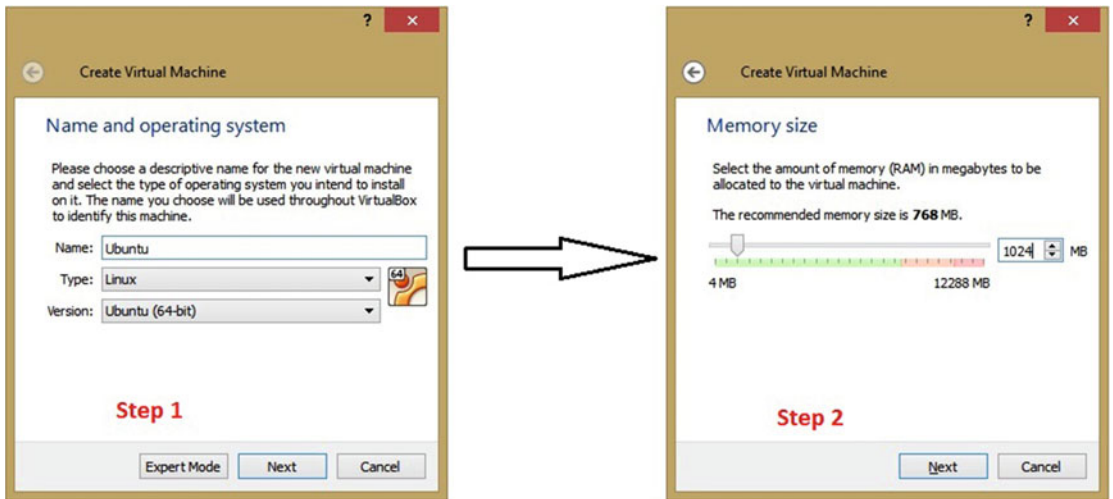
?
×
Create Virtual Machine

Name and operating system

Please choose a descriptive name for the new virtual machine and select the type of operating system you intend to install on it. The name you choose will be used throughout VirtualBox to identify this machine.

Name: Ubuntu
Type: Linux
Version: Ubuntu (64-bit)

64

Step 1

Expert Mode
Next
Cancel

?
×
Create Virtual Machine

Memory size

Select the amount of memory (RAM) in megabytes to be allocated to the virtual machine.

The recommended memory size is **768** MB.

1024 MB

4 MB
12288 MB

Step 2

Next
Cancel